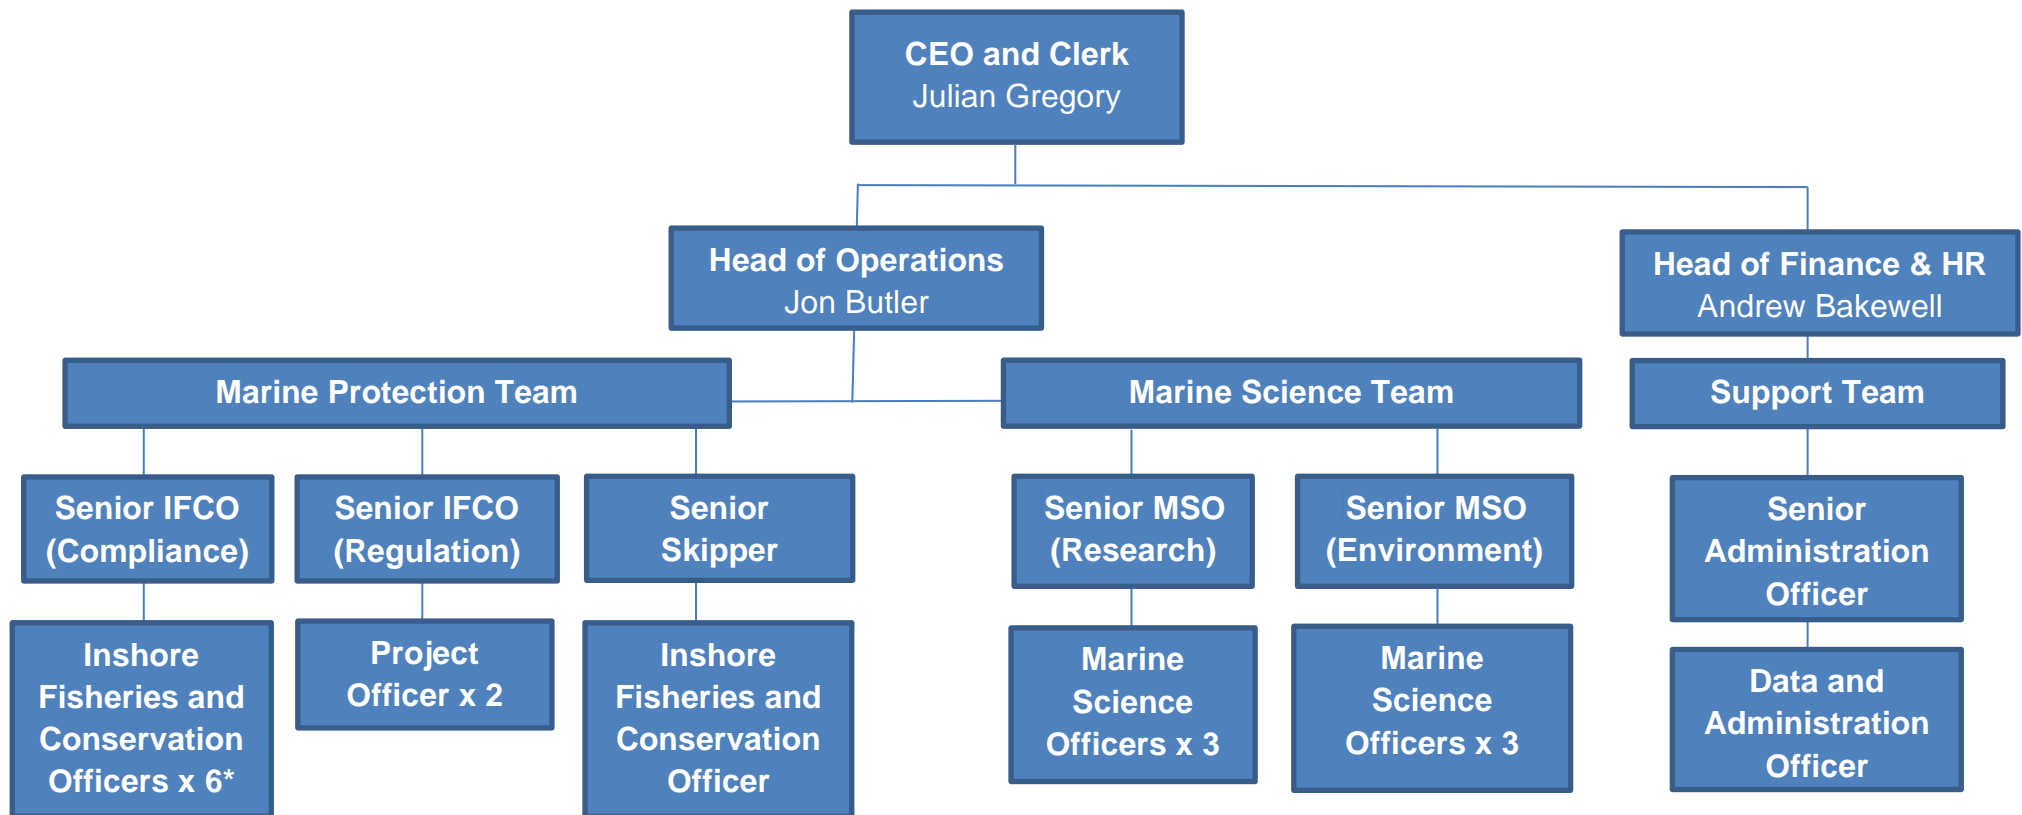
CEO and Clerk
Julian Gregory

Head of Operations
Jon Butler

Head of Finance & HR
Andrew Bakewell

Marine Protection Team

Marine Science Team

Support Team

Senior IFCO (Compliance)

Senior IFCO (Regulation)

Senior Skipper

Senior MSO (Research)

Senior MSO (Environment)

Senior Administration Officer

Inshore Fisheries and Conservation Officers x 6*

Project Officer x 2

Inshore Fisheries and Conservation Officer

Marine Science Officers x 3

Marine Science Officers x 3

Data and Administration Officer